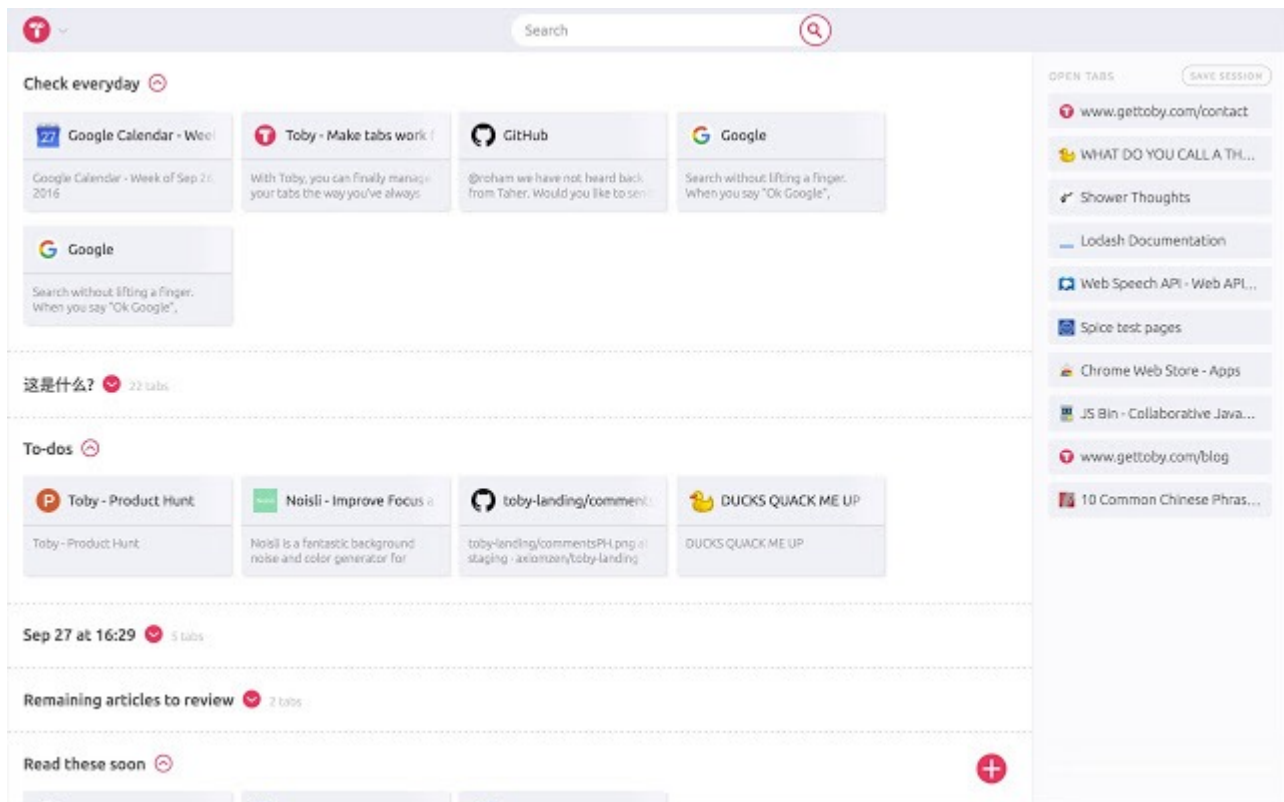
Search

Check everyday

Google Calendar - Wee
Google Calendar - Week of Sep 26, 2016

Toby - Make tabs work
With Toby, you can finally manage your tabs the way you've always

GitHub
@roham we have not heard back from Taher. Would you like to sen

Google
Search without lifting a finger. When you say "Ok Google",

Google
Search without lifting a finger. When you say "Ok Google",

这是什么? 22 tabs

To-dos

Toby - Product Hunt
Toby - Product Hunt

Noisli - Improve Focus a
Noisli is a fantastic background noise and color generator for

toby-landing/comment
toby-landing/commentsPH.png at staging · axiomzen/toby-landing

DUCKS QUACK ME UP
DUCKS QUACK ME UP

Sep 27 at 16:29 5 tabs

Remaining articles to review 2 tabs

Read these soon

OPEN TABS
SAVE SESSION
www.gettoby.com/contact
WHAT DO YOU CALL A TH...
Shower Thoughts
Lodash Documentation
Web Speech API - Web API...
Spice test pages
Chrome Web Store - Apps
JS Bin - Collaborative Java...
www.gettoby.com/blog
10 Common Chinese Phras...